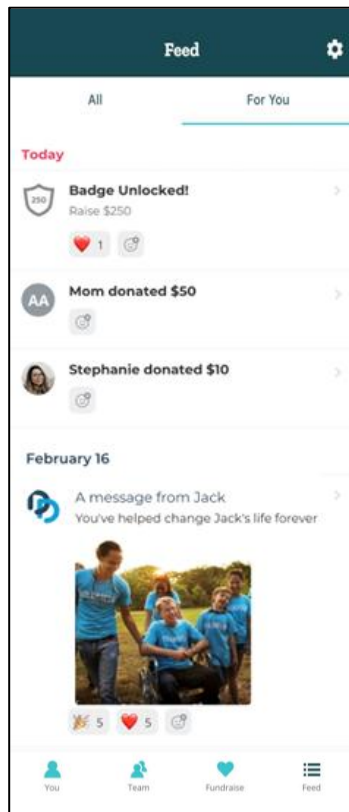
Feed

All

For You

Today

250

Badge Unlocked!
Raise $250

1

AA

Mom donated $50

Stephanie donated $10

February 16

A message from Jack
You've helped change Jack's life forever

5 5

You
Team
Fundraise
Feed